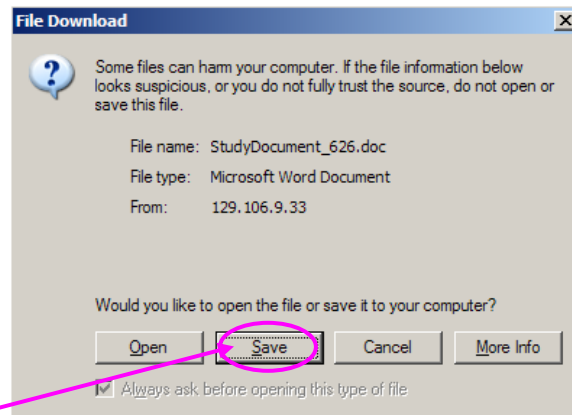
File Download

Some files can harm your computer. If the file information below looks suspicious, or you do not fully trust the source, do not open or save this file.

File name: StudyDocument_626.doc
File type: Microsoft Word Document
From: 129.106.9.33

Would you like to open the file or save it to your computer?

Open Save Cancel More Info

Always ask before opening this type of file